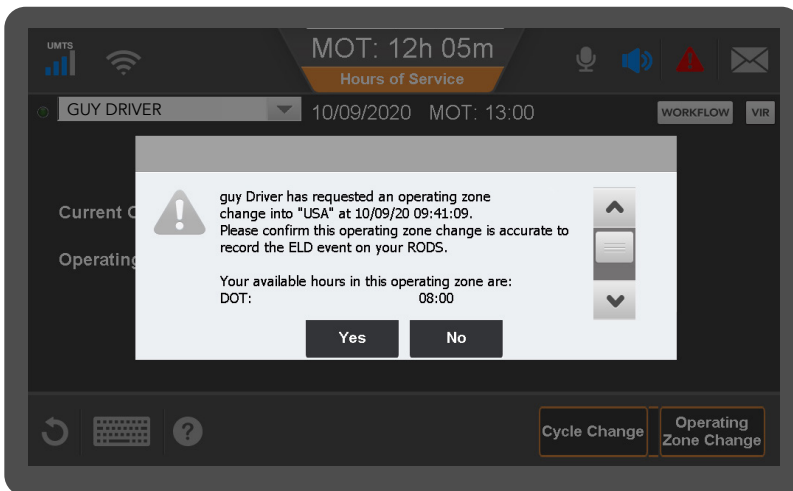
UMTS

MOT: 12h 05m

Hours of Service

GUY DRIVER

10/09/2020 MOT: 13:00

WORKFLOW

VIR

Current C

Operating

guy Driver has requested an operating zone change into "USA" at 10/09/20 09:41:09. Please confirm this operating zone change is accurate to record the ELD event on your RODS.

Your available hours in this operating zone are:
DOT: 08:00

Yes

No

Cycle Change

Operating Zone Change